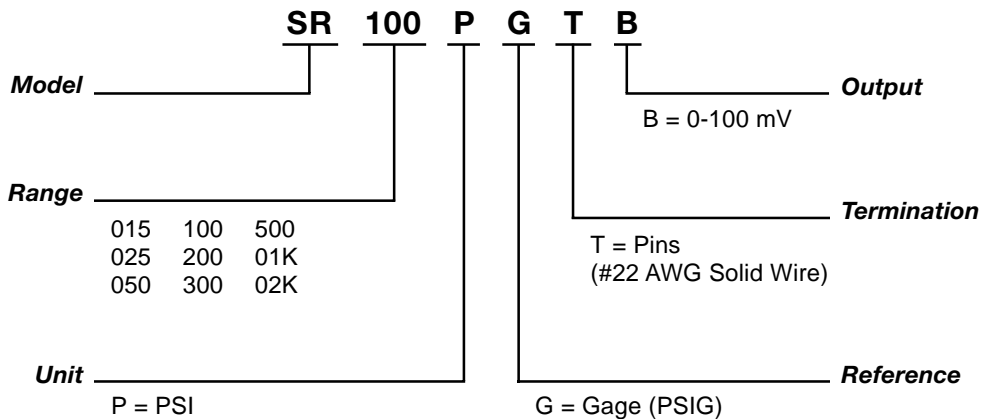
SR 100 P G T B

Model

Output

B = 0-100 mV

Range

| 015 | 100 | 500 |
|---|---|---|
| 025 | 200 | 01K |
| 050 | 300 | 02K |

Termination

T = Pins
(#22 AWG Solid Wire)

Unit

P = PSI

Reference

G = Gage (PSIG)